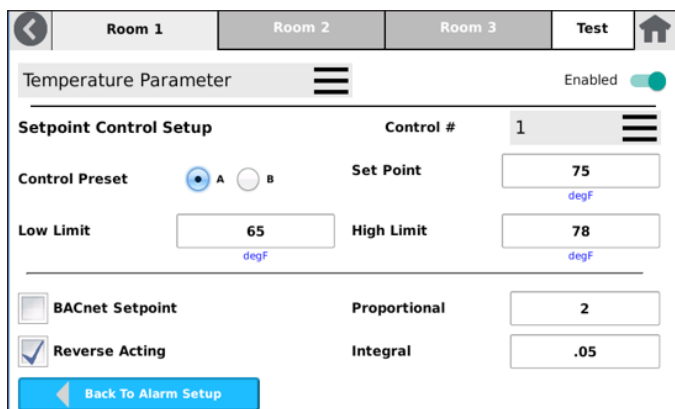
Room 1 | Room 2 | Room 3 | Test

Temperature Parameter

Enabled

Setpoint Control Setup

Control #

1

Control Preset

A

B

Set Point

75

degF

Low Limit

65

degF

High Limit

78

degF

BACnet Setpoint

Proportional

2

Reverse Acting

Integral

.05

Back To Alarm Setup